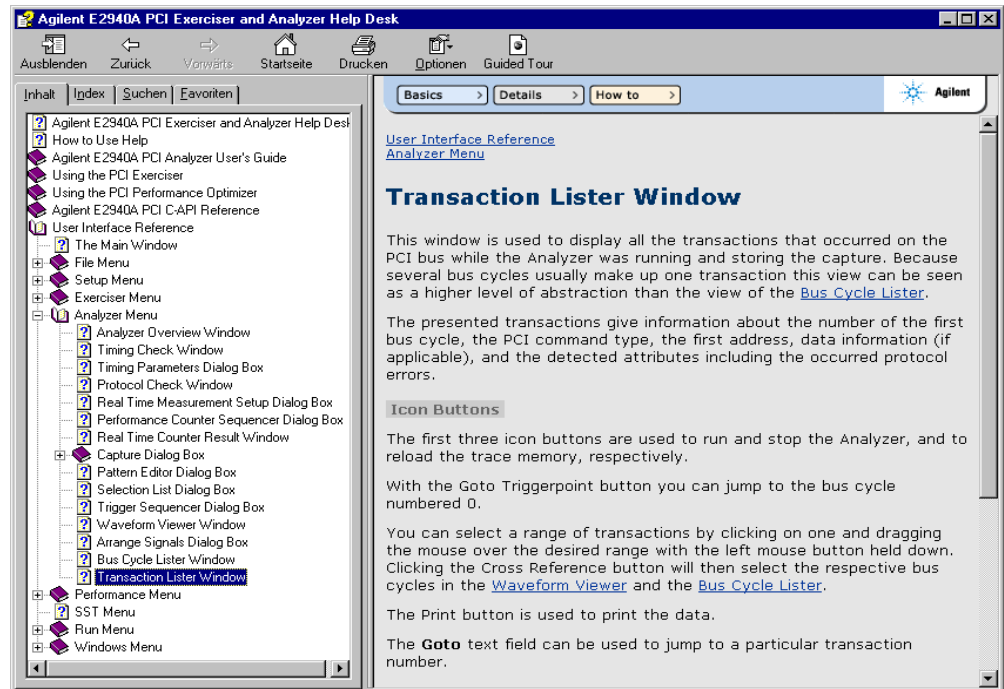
Agilent E2940A PCI Exerciser and Analyzer Help Desk

Ausblenden Zurück Vorwärts Startseite Drucken Optionen Guided Tour

Inhalt Index Suchen Favoriten

Agilent E2940A PCI Exerciser and Analyzer Help Desk
How to Use Help
Agilent E2940A PCI Analyzer User's Guide
Using the PCI Exerciser
Using the PCI Performance Optimizer
Agilent E2940A PCI C-API Reference
User Interface Reference
The Main Window
File Menu
Setup Menu
Exerciser Menu
Analyzer Menu
Analyzer Overview Window
Timing Check Window
Timing Parameters Dialog Box
Protocol Check Window
Real Time Measurement Setup Dialog Box
Performance Counter Sequencer Dialog Box
Real Time Counter Result Window
Capture Dialog Box
Pattern Editor Dialog Box
Selection List Dialog Box
Trigger Sequencer Dialog Box
Waveform Viewer Window
Arrange Signals Dialog Box
Bus Cycle Lister Window
Transaction Lister Window
Performance Menu
SST Menu
Run Menu
Windows Menu

Basics Details How to Agilent

User Interface Reference
Analyzer Menu

Transaction Lister Window

This window is used to display all the transactions that occurred on the PCI bus while the Analyzer was running and storing the capture. Because several bus cycles usually make up one transaction this view can be seen as a higher level of abstraction than the view of the Bus Cycle Lister.

The presented transactions give information about the number of the first bus cycle, the PCI command type, the first address, data information (if applicable), and the detected attributes including the occurred protocol errors.

Icon Buttons

The first three icon buttons are used to run and stop the Analyzer, and to reload the trace memory, respectively.

With the Goto Triggerpoint button you can jump to the bus cycle numbered 0.

You can select a range of transactions by clicking on one and dragging the mouse over the desired range with the left mouse button held down. Clicking the Cross Reference button will then select the respective bus cycles in the Waveform Viewer and the Bus Cycle Lister.

The Print button is used to print the data.

The Goto text field can be used to jump to a particular transaction number.